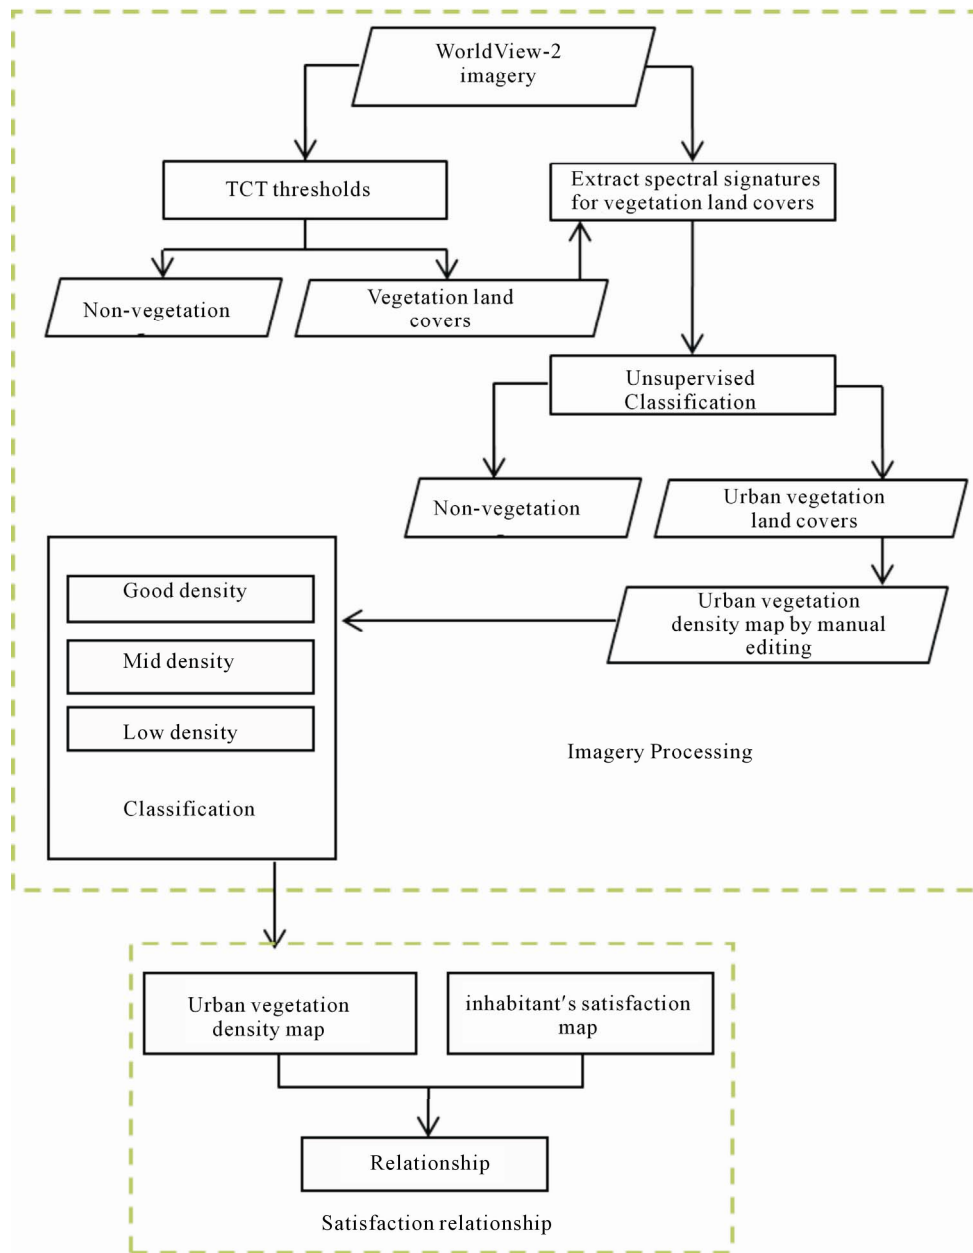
WorldView-2 imagery

TCT thresholds

Extract spectral signatures for vegetation land covers

Non-vegetation

Vegetation land covers

Unsupervised Classification

Non-vegetation

Urban vegetation land covers

Good density

Mid density

Low density

Classification

Urban vegetation density map by manual editing

Imagery Processing

Urban vegetation density map

inhabitant's satisfaction map

Relationship

Satisfaction relationship